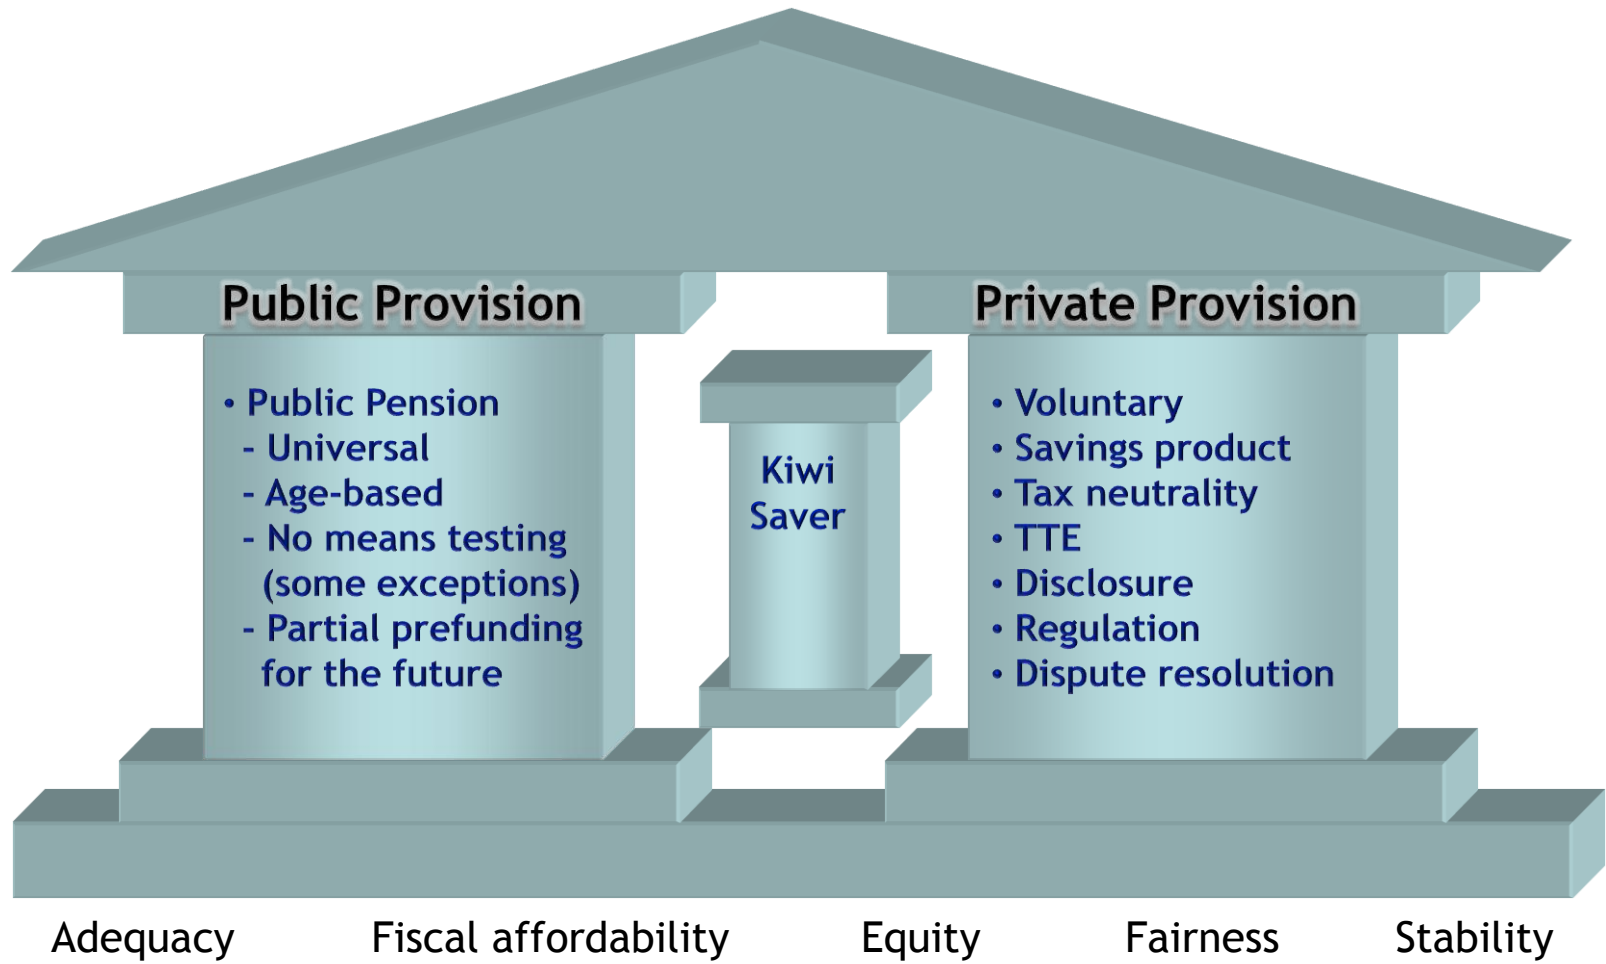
Public Provision

• Public Pension
- Universal
- Age-based
- No means testing (some exceptions)
- Partial prefunding for the future

Kiwi Saver

Private Provision

• Voluntary
• Savings product
• Tax neutrality
• TTE
• Disclosure
• Regulation
• Dispute resolution

Adequacy Fiscal affordability Equity Fairness Stability